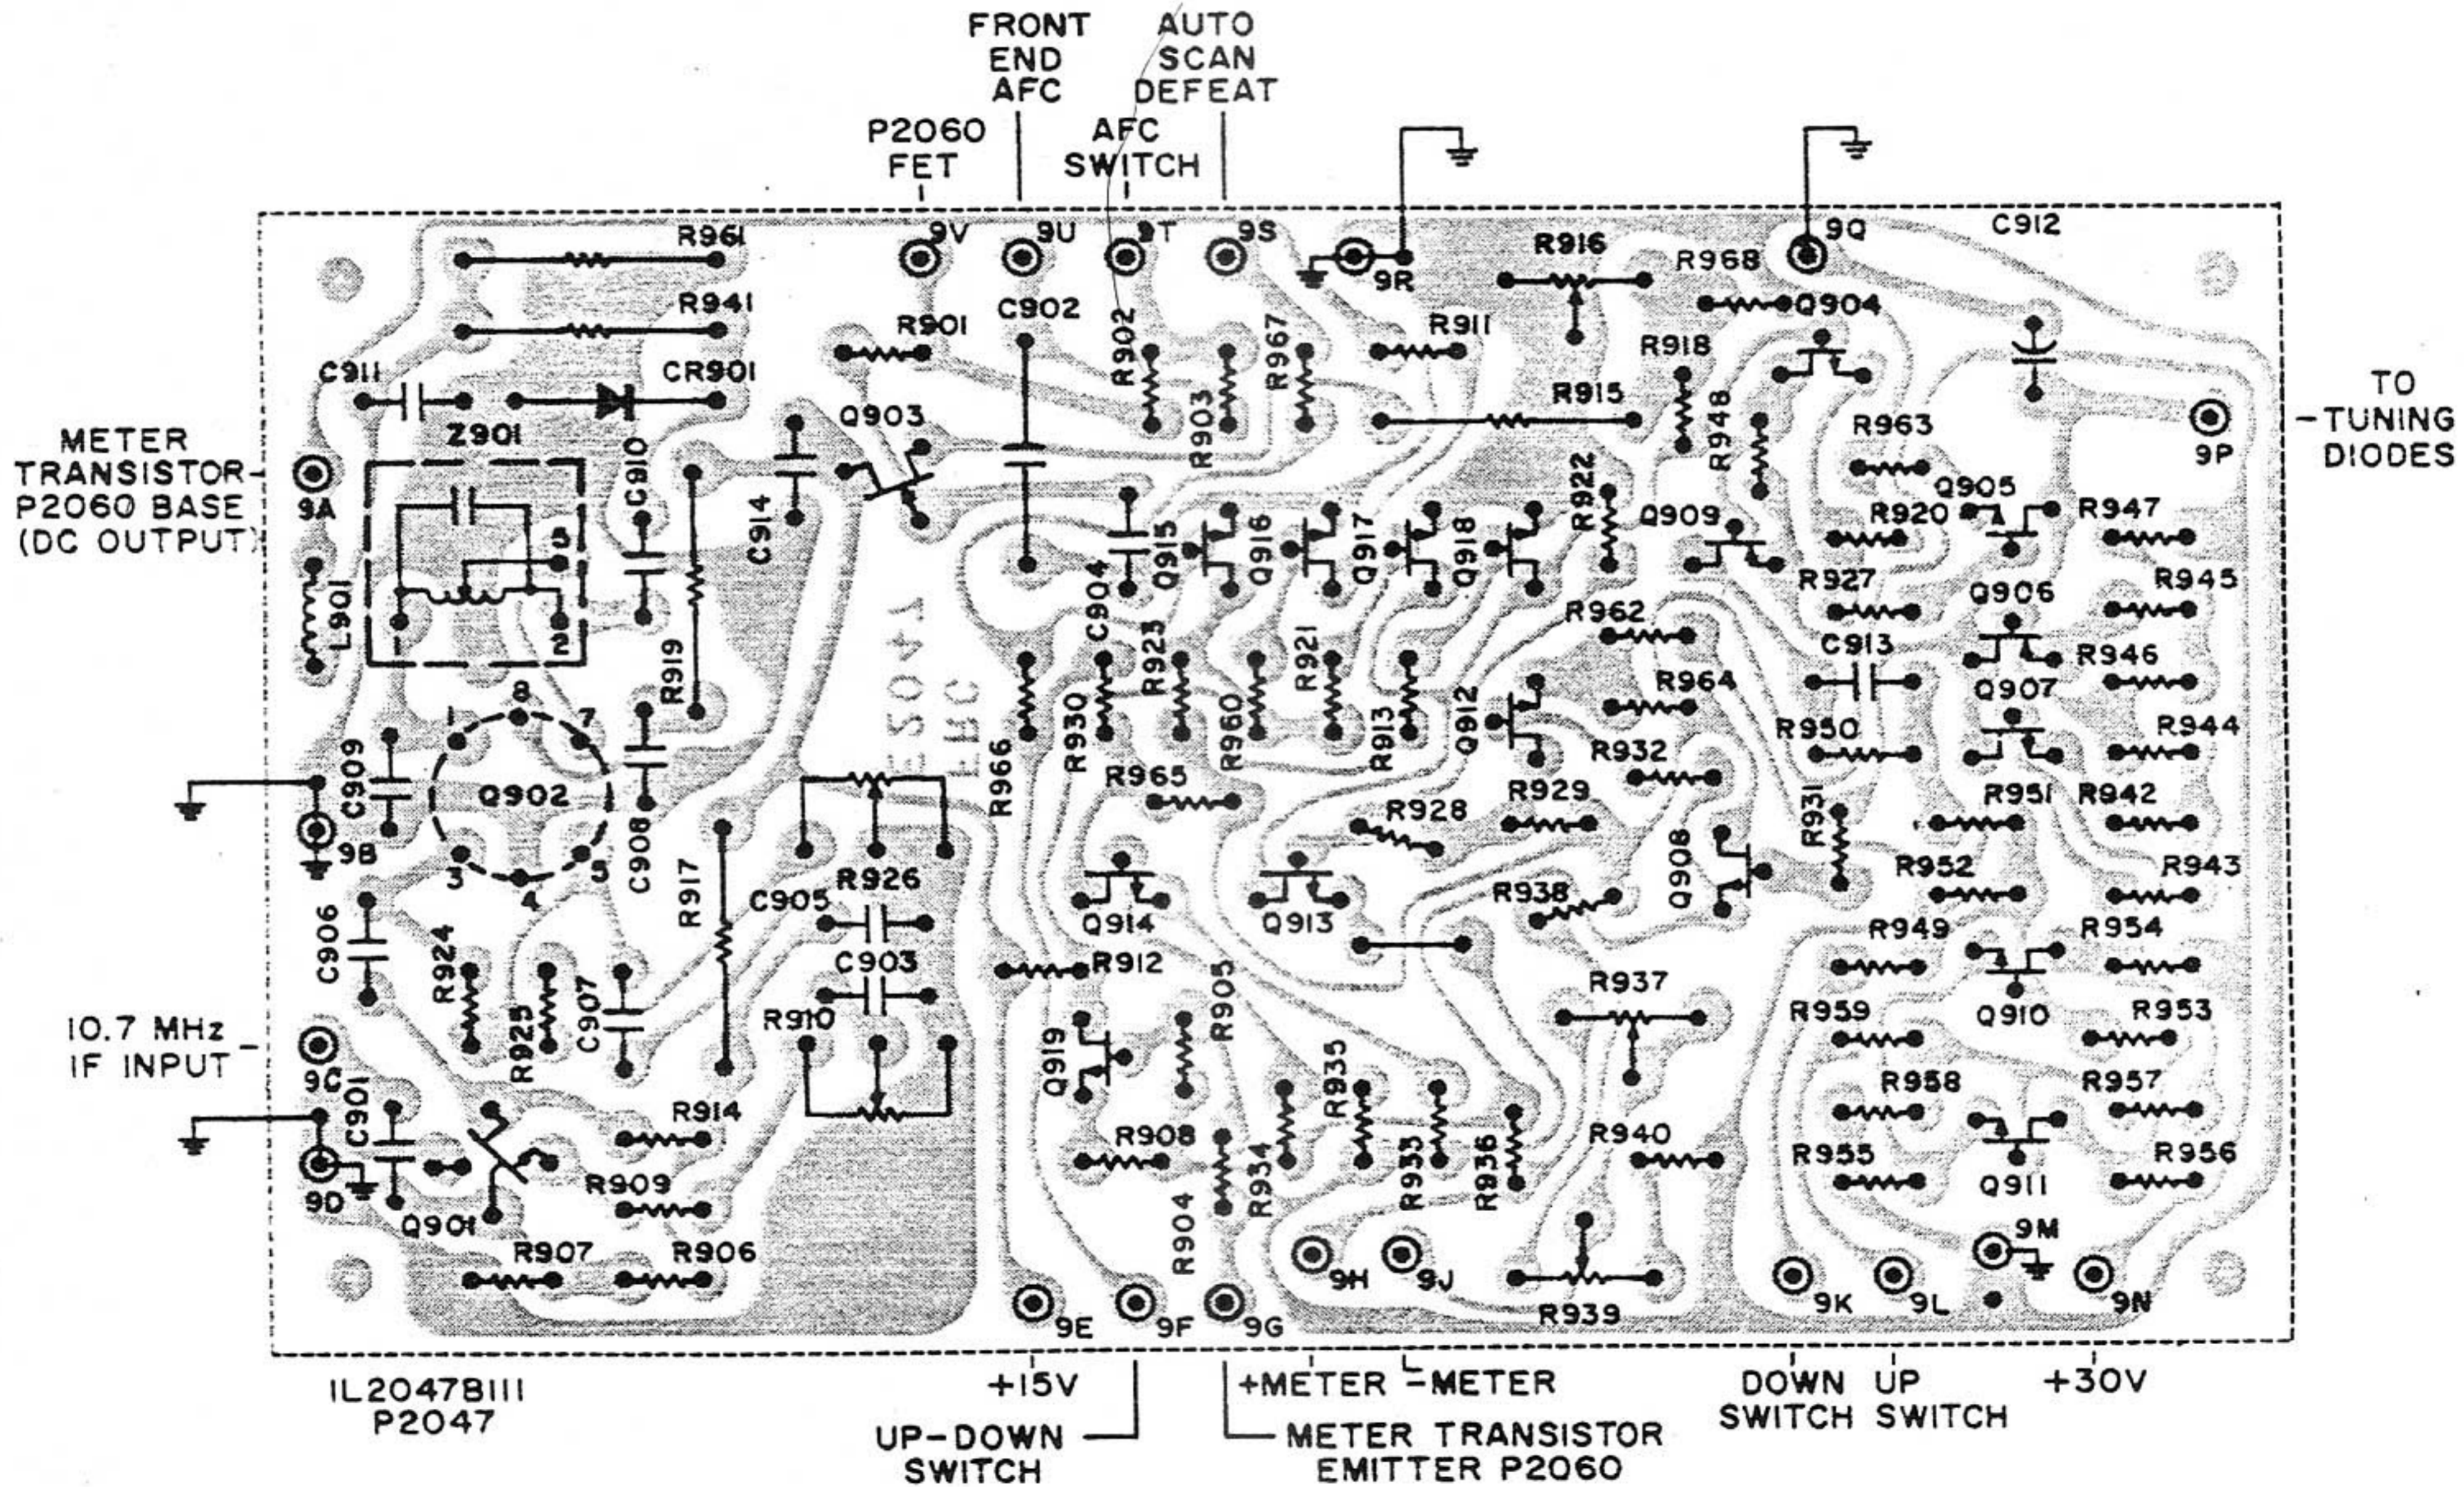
FRONT END AFC

AUTO SCAN DEFEAT

P2060 FET

AFC SWITCH

9V 9U 9T 9S 9R 9Q

R961 R941 C911 CR901 Z901 R901 C902 R902 R903 R967 R911 R916 R968 Q904 C912 R918 R915 R948

METER TRANSISTOR P2060 BASE (DC OUTPUT)

9A

TO -TUNING DIODES

9P

Q903 C910 C914 R963 R922 Q909 Q905 R920 R947

L901 5 2 R919 C904 Q915 Q916 Q917 Q918 R927 R945 Q906 R962 C913 R946

1 8 7 R930 R923 R960 R921 R913 Q912 R964 R950 Q907 R944

C909 Q902 C908 R966 R965 R932 R931 R951 R942

9B 3 4 5 R917 R928 R929 Q908 R952 R943

C905 R926 Q914 Q913 R938

C906 R924 R925 C907 C903 R912 R949 R954

R910 R905 R937 R959 Q910 R953

10.7 MHz IF INPUT

9C Q919 R935 R958 R957

C901 R914 R908 R933 R936 R940

9D R909 R934 R955 R956 Q911

Q901 R907 R906 R904 R939 9M

9E 9F 9G 9H 9J 9K 9L 9N

E504Y EEC

IL2047BIII P2047

+15V

UP-DOWN SWITCH

+METER -METER

METER TRANSISTOR EMITTER P2060

DOWN SWITCH

UP SWITCH

+30V